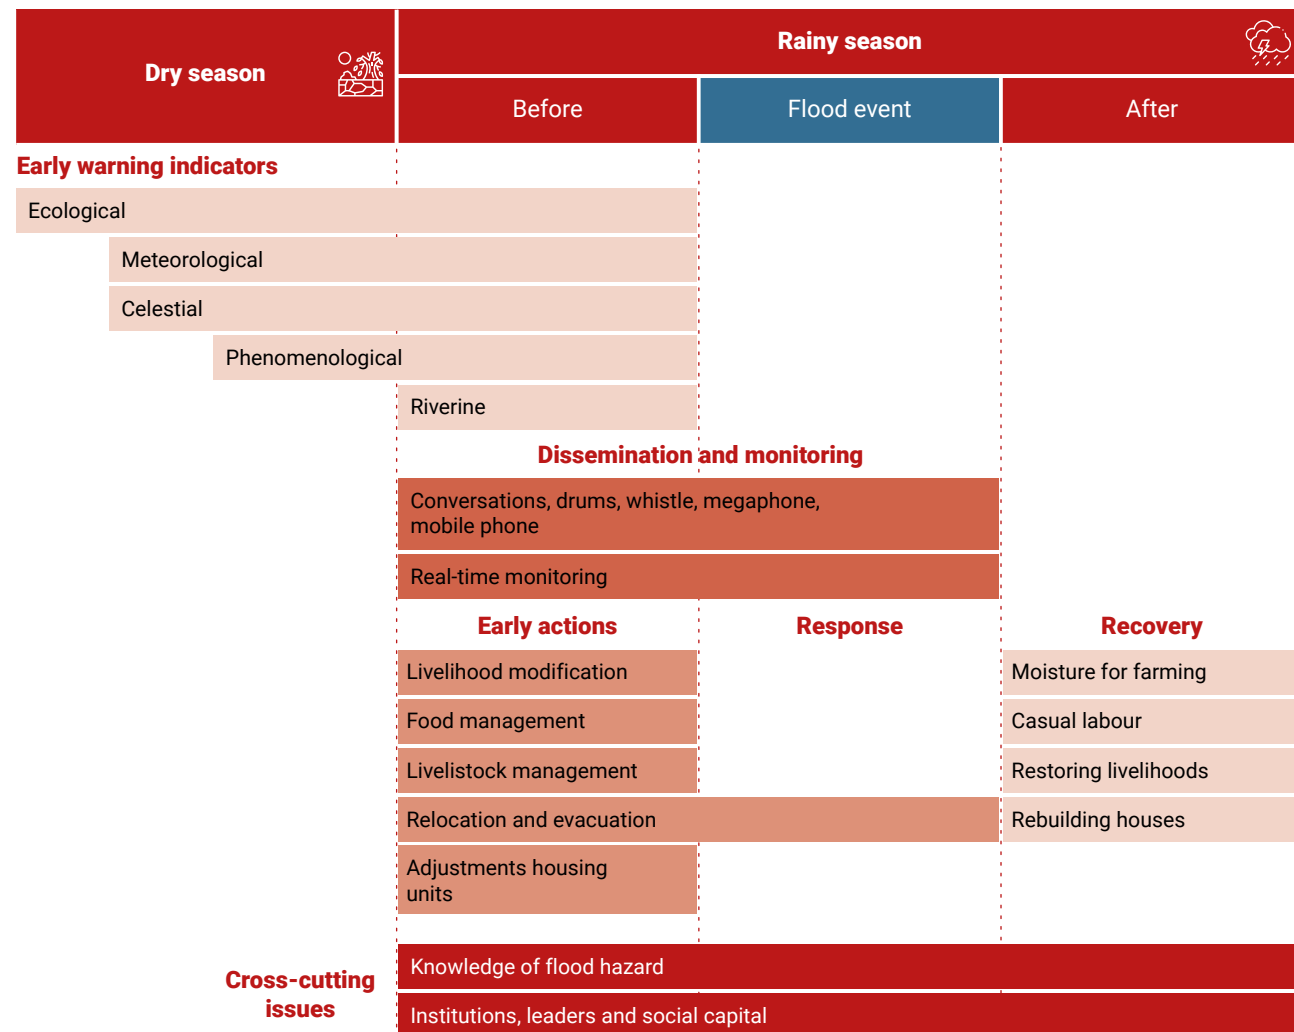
Dry season

Rainy season

Before

Flood event

After

Early warning indicators

Ecological

Meteorological

Celestial

Phenomenological

Riverine

Dissemination and monitoring

Conversations, drums, whistle, megaphone, mobile phone

Real-time monitoring

Early actions

Response

Recovery

Livelihood modification

Moisture for farming

Food management

Casual labour

Livelistock management

Restoring livelihoods

Relocation and evacuation

Rebuilding houses

Adjustments housing units

Cross-cutting issues

Knowledge of flood hazard

Institutions, leaders and social capital